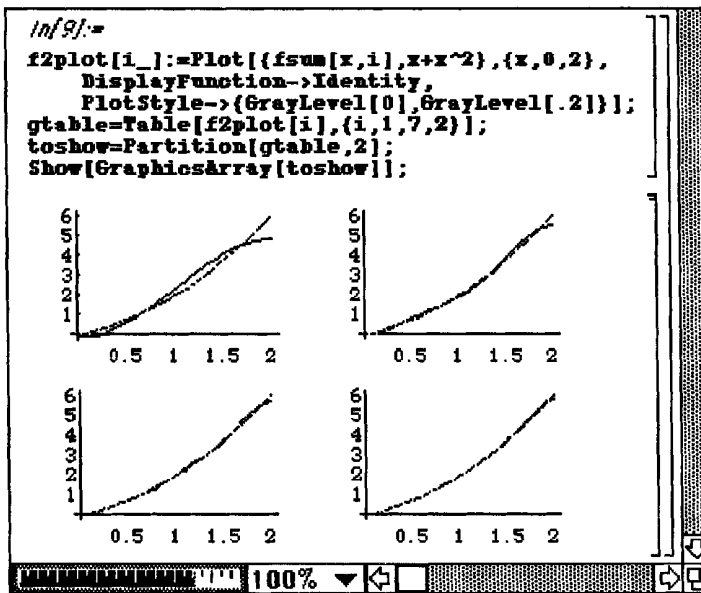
In[9]:=

f2plot[i_]:=Plot[{fsum[x,i],x+x^2},{x,0,2}, DisplayFunction->Identity, PlotStyle->{GrayLevel[0],GrayLevel[.2]}];
gtable=Table[f2plot[i],{i,1,7,2}];
toshow=Partition[gtable,2];
Show[GraphicsArray[toshow]];

6
5
4
3
2
1
0.5 1 1.5 2

6
5
4
3
2
1
0.5 1 1.5 2

6
5
4
3
2
1
0.5 1 1.5 2

6
5
4
3
2
1
0.5 1 1.5 2

100%